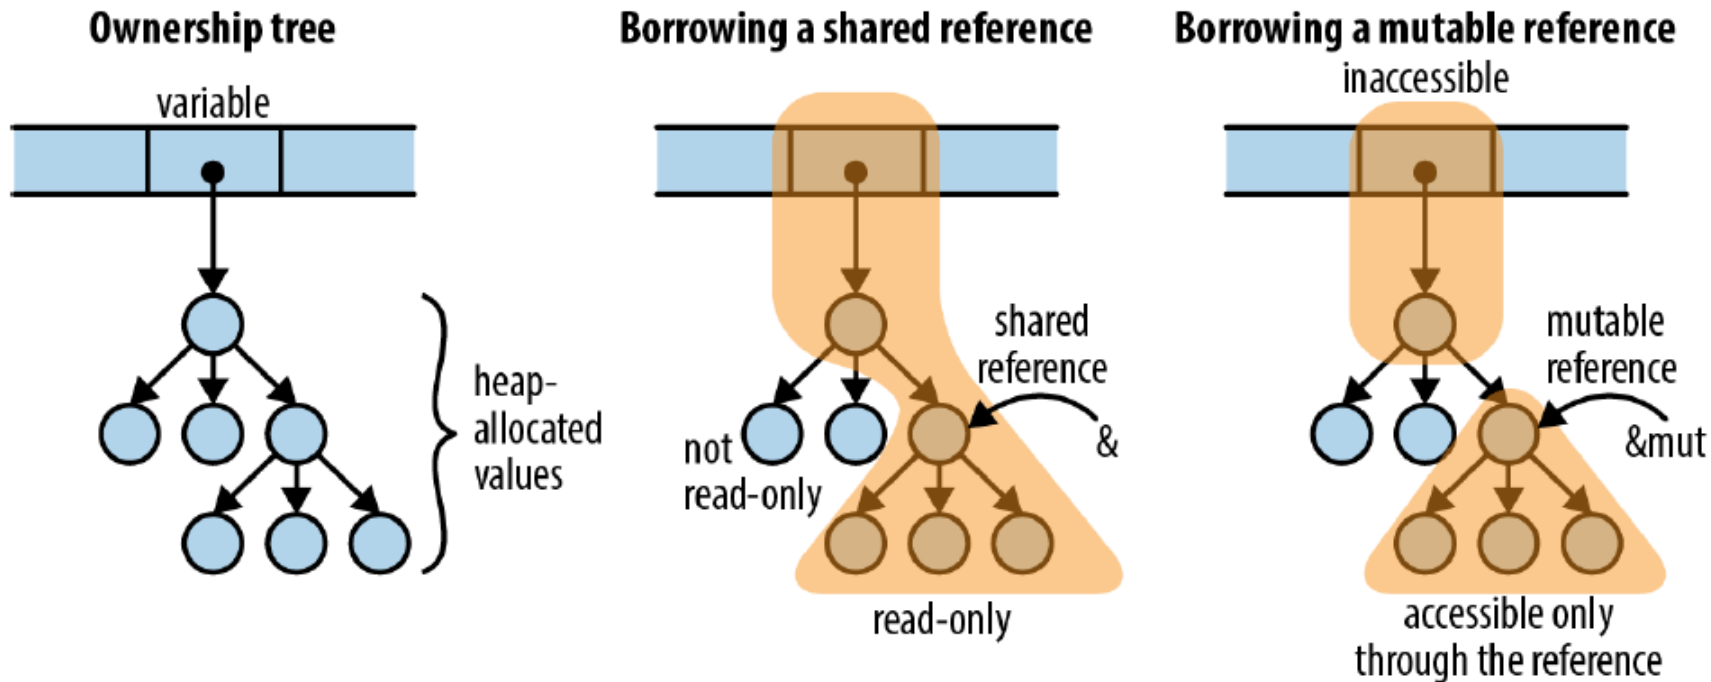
Ownership tree

variable

heap-allocated values

Borrowing a shared reference

shared reference

&

not read-only

read-only

Borrowing a mutable reference

inaccessible

mutable reference

&mut

accessible only through the reference